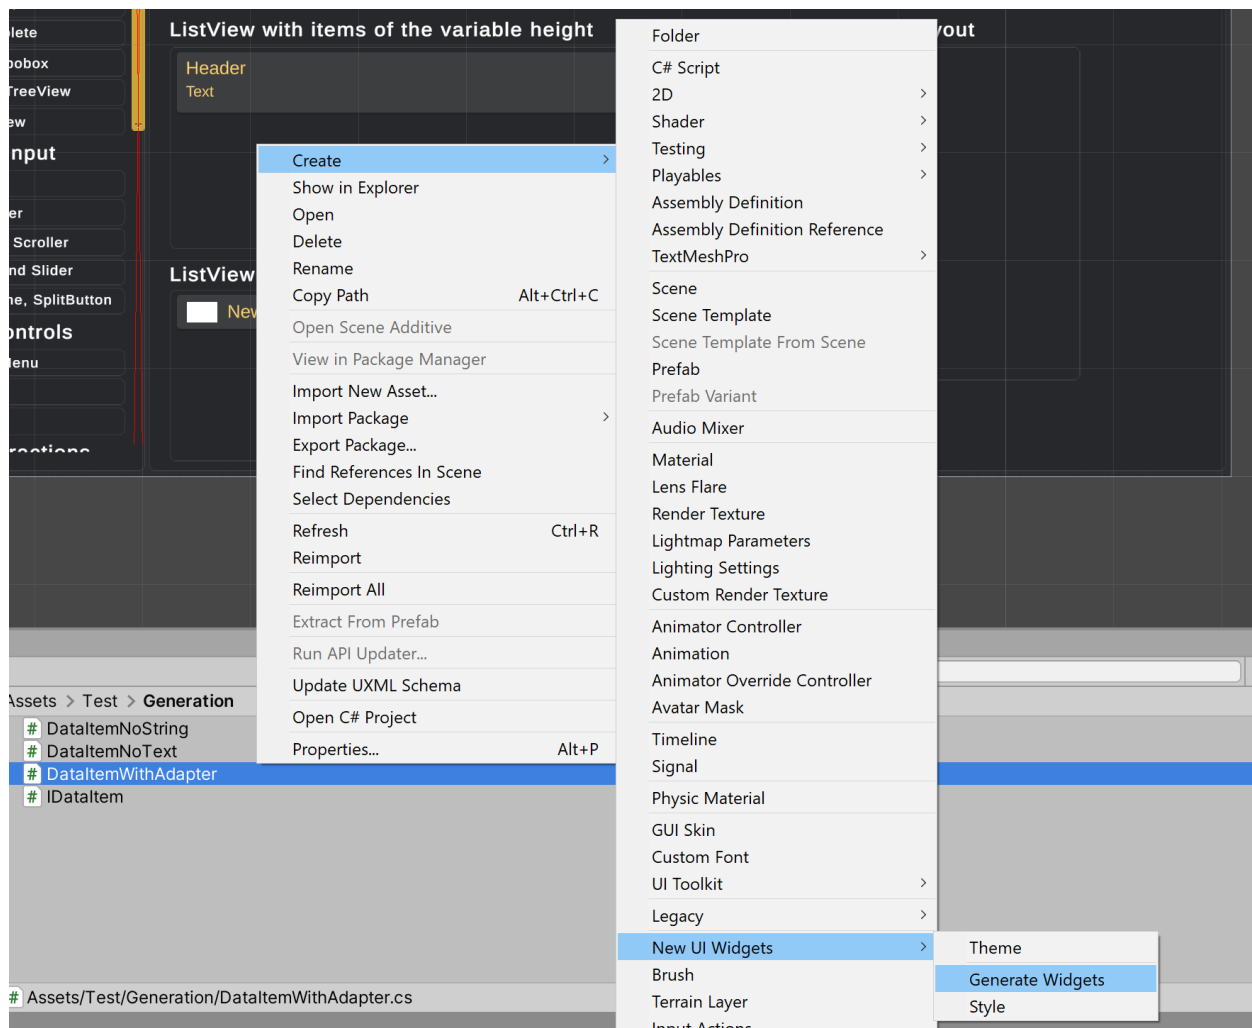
lete
obox
TreeView
ew
nput
er
Scroller
nd Slider
ne, SplitButton
ontrols
enu
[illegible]

ListView with items of the variable height
Header
Text
ListView
New
yout

Create
Show in Explorer
Open
Delete
Rename
Copy Path Alt+Ctrl+C
Open Scene Additive
View in Package Manager
Import New Asset...
Import Package
Export Package...
Find References In Scene
Select Dependencies
Refresh Ctrl+R
Reimport
Reimport All
Extract From Prefab
Run API Updater...
Update UXML Schema
Open C# Project
Properties... Alt+P

Folder
C# Script
2D
Shader
Testing
Playables
Assembly Definition
Assembly Definition Reference
TextMeshPro
Scene
Scene Template
Scene Template From Scene
Prefab
Prefab Variant
Audio Mixer
Material
Lens Flare
Render Texture
Lightmap Parameters
Lighting Settings
Custom Render Texture
Animator Controller
Animation
Animator Override Controller
Avatar Mask
Timeline
Signal
Physic Material
GUI Skin
Custom Font
UI Toolkit
Legacy
New UI Widgets
Brush
Terrain Layer
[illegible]

Theme
Generate Widgets
Style

Assets > Test > Generation
DataItemNoString
DataItemNoText
DataItemWithAdapter
IDataItem
Assets/Test/Generation/DataItemWithAdapter.cs